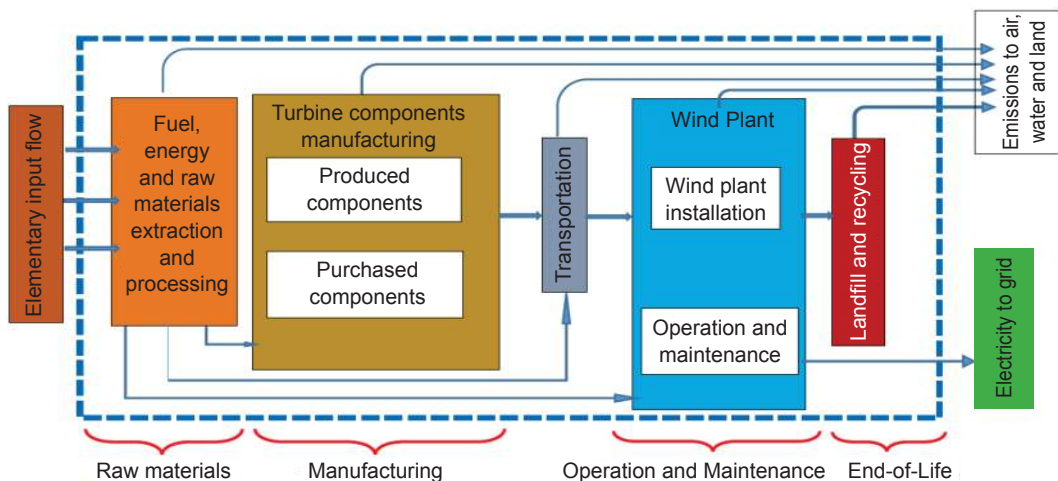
Elementary input flow

Fuel, energy and raw materials extraction and processing

Turbine components manufacturing

Produced components

Purchased components

Transportation

Wind Plant

Wind plant installation

Operation and maintenance

Landfill and recycling

Emissions to air, water and land

Electricity to grid

Raw materials

Manufacturing

Operation and Maintenance

End-of-Life